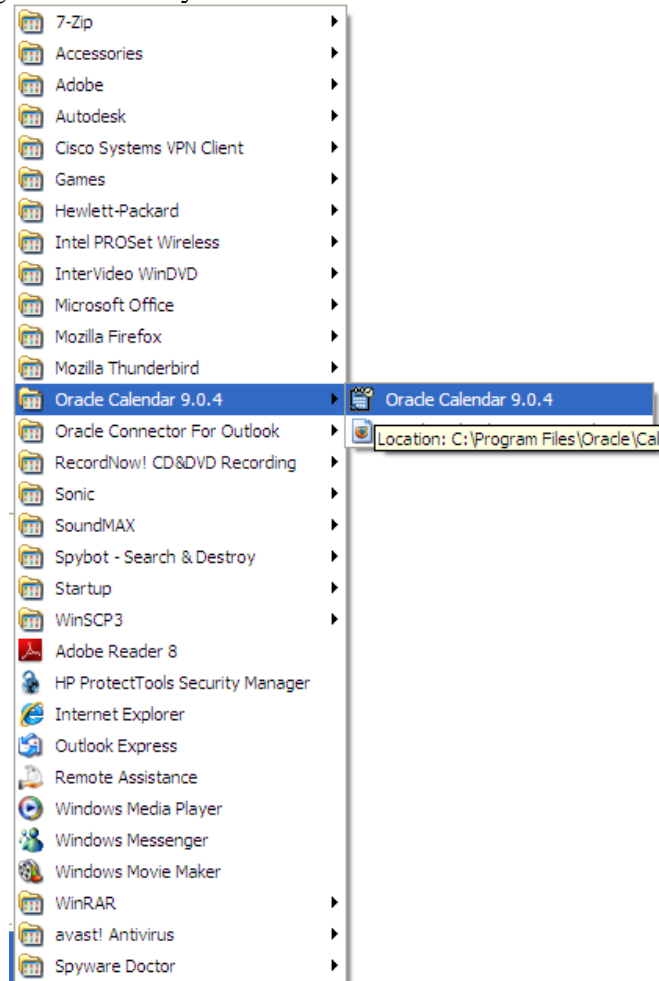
7-Zip
Accessories
Adobe
Autodesk
Cisco Systems VPN Client
Games
Hewlett-Packard
Intel PROSet Wireless
InterVideo WinDVD
Microsoft Office
Mozilla Firefox
Mozilla Thunderbird
Oracle Calendar 9.0.4
Oracle Connector For Outlook
RecordNow! CD&DVD Recording
Sonic
SoundMAX
Spybot - Search & Destroy
Startup
WinSCP3
Adobe Reader 8
HP ProtectTools Security Manager
Internet Explorer
Outlook Express
Remote Assistance
Windows Media Player
Windows Messenger
Windows Movie Maker
WinRAR
avast! Antivirus
Spyware Doctor

Oracle Calendar 9.0.4
Location: C:\Program Files\Oracle\Cal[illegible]